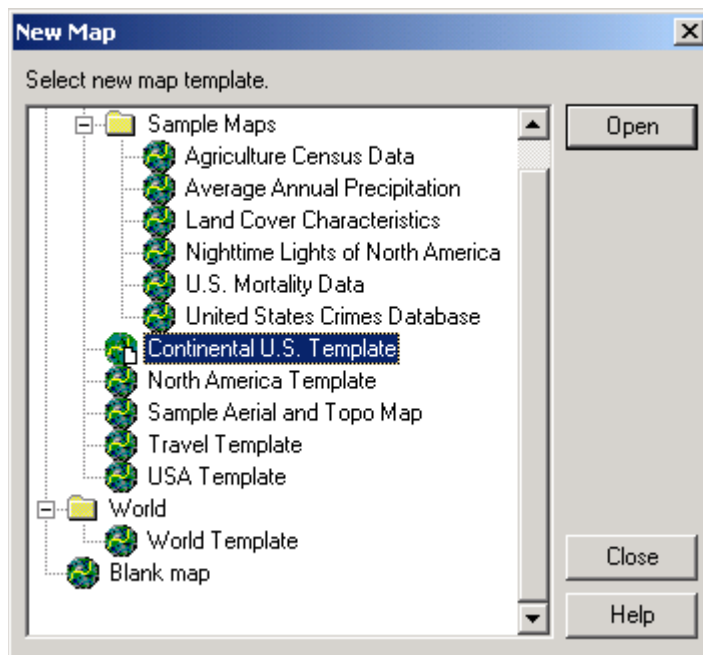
New Map

Select new map template.

Sample Maps
Agriculture Census Data
Average Annual Precipitation
Land Cover Characteristics
Nighttime Lights of North America
U.S. Mortality Data
United States Crimes Database
Continental U.S. Template
North America Template
Sample Aerial and Topo Map
Travel Template
USA Template
World
World Template
Blank map

Open
Close
Help